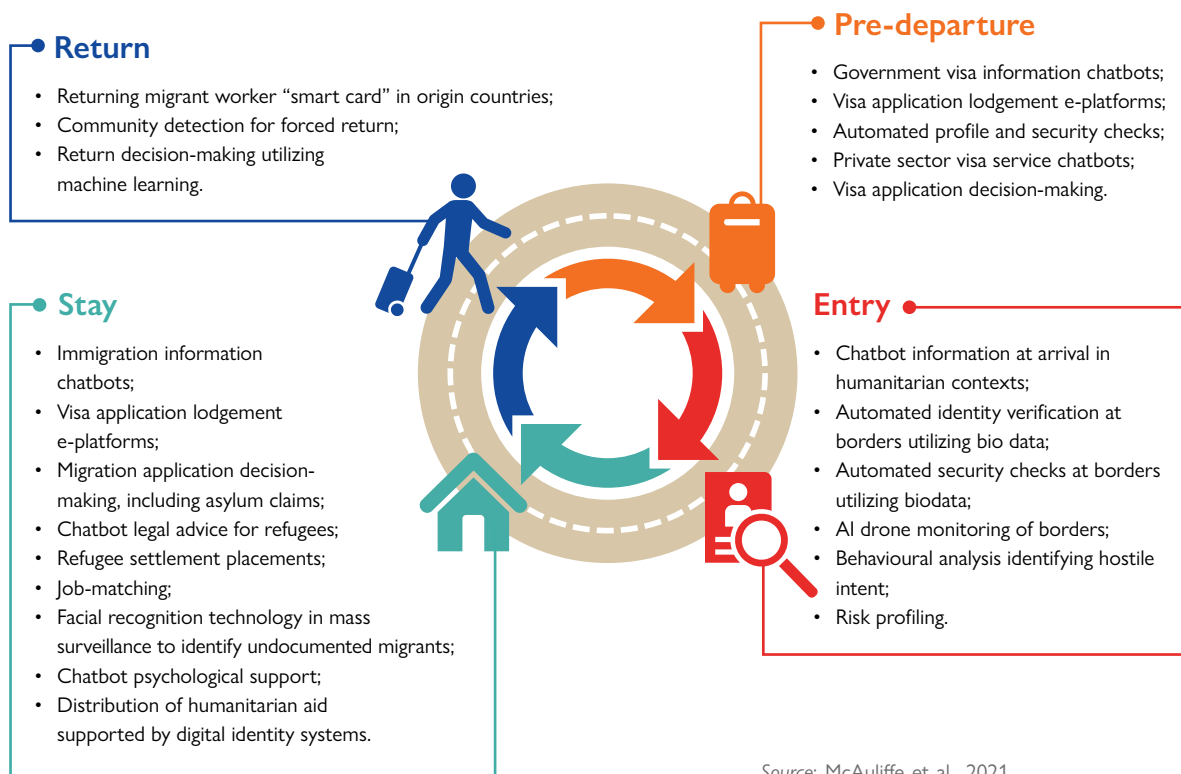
Return

- Returning migrant worker "smart card" in origin countries;
- Community detection for forced return;
- Return decision-making utilizing machine learning.

Pre-departure

- Government visa information chatbots;
- Visa application lodgement e-platforms;
- Automated profile and security checks;
- Private sector visa service chatbots;
- Visa application decision-making.

Stay

- Immigration information chatbots;
- Visa application lodgement e-platforms;
- Migration application decision-making, including asylum claims;
- Chatbot legal advice for refugees;
- Refugee settlement placements;
- Job-matching;
- Facial recognition technology in mass surveillance to identify undocumented migrants;
- Chatbot psychological support;
- Distribution of humanitarian aid supported by digital identity systems.

Entry

- Chatbot information at arrival in humanitarian contexts;
- Automated identity verification at borders utilizing bio data;
- Automated security checks at borders utilizing biodata;
- AI drone monitoring of borders;
- Behavioural analysis identifying hostile intent;
- Risk profiling.

Source: McAuliffe et al., 2021